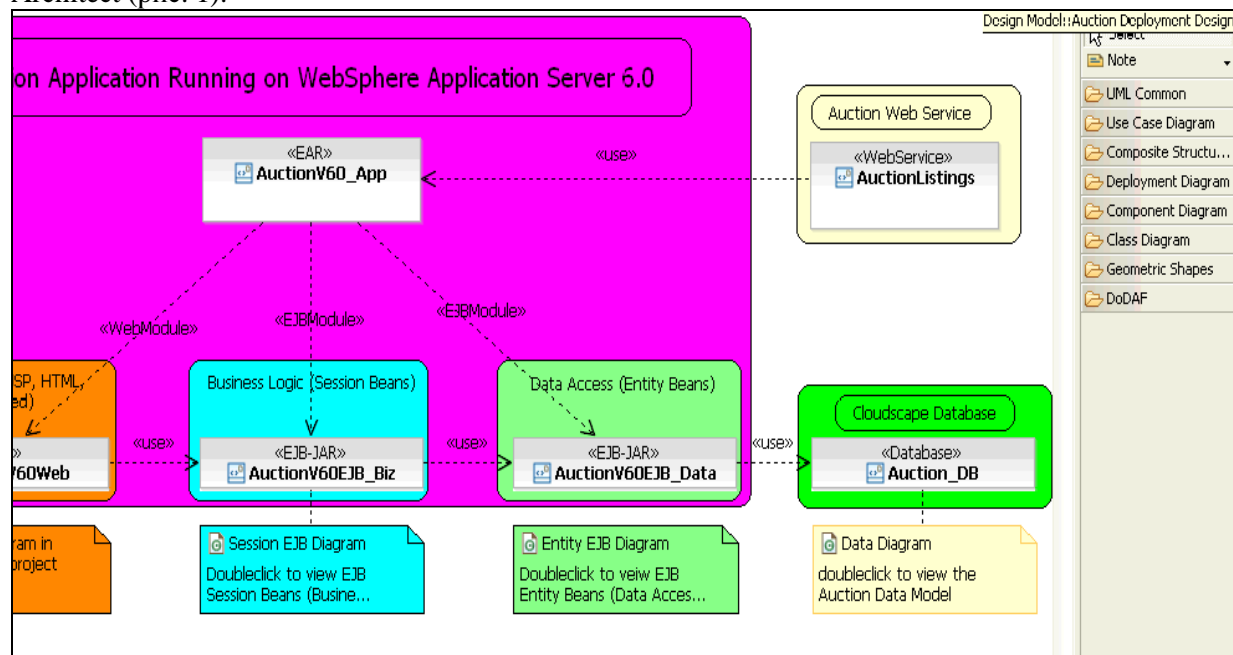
Architect (pic. 1).

Design Model::Auction Deployment Design

Select
Note
UML Common
Use Case Diagram
Composite Structu...
Deployment Diagram
Component Diagram
Class Diagram
Geometric Shapes
DoDAF

on Application Running on WebSphere Application Server 6.0

«EAR»
AuctionV60_App

«use»

Auction Web Service

«WebService»
AuctionListings

«WebModule»

«EJBModule»

«EJBModule»

SP, HTML,
ed)

Business Logic (Session Beans)

Data Access (Entity Beans)

Cloudscape Database

»
V60Web

«use»

«EJB-JAR»
AuctionV60EJB_Biz

«use»

«EJB-JAR»
AuctionV60EJB_Data

«use»

«Database»
Auction_DB

ram in
project

Session EJB Diagram
Doubleclick to view EJB Session Beans (Busine...

Entity EJB Diagram
Doubleclick to veiw EJB Entity Beans (Data Acces...

Data Diagram
doubleclick to view the Auction Data Model